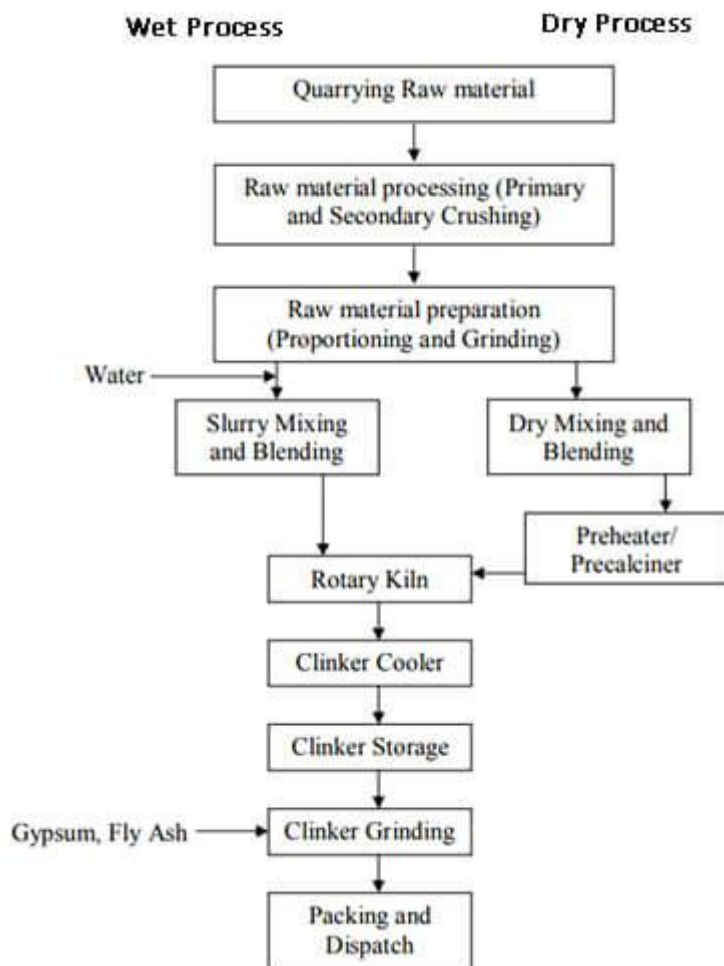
Wet Process

Dry Process

Quarrying Raw material

Raw material processing (Primary and Secondary Crushing)

Raw material preparation (Proportioning and Grinding)

Water

Slurry Mixing and Blending

Dry Mixing and Blending

Preheater/ Precalciner

Rotary Kiln

Clinker Cooler

Clinker Storage

Gypsum, Fly Ash

Clinker Grinding

Packing and Dispatch